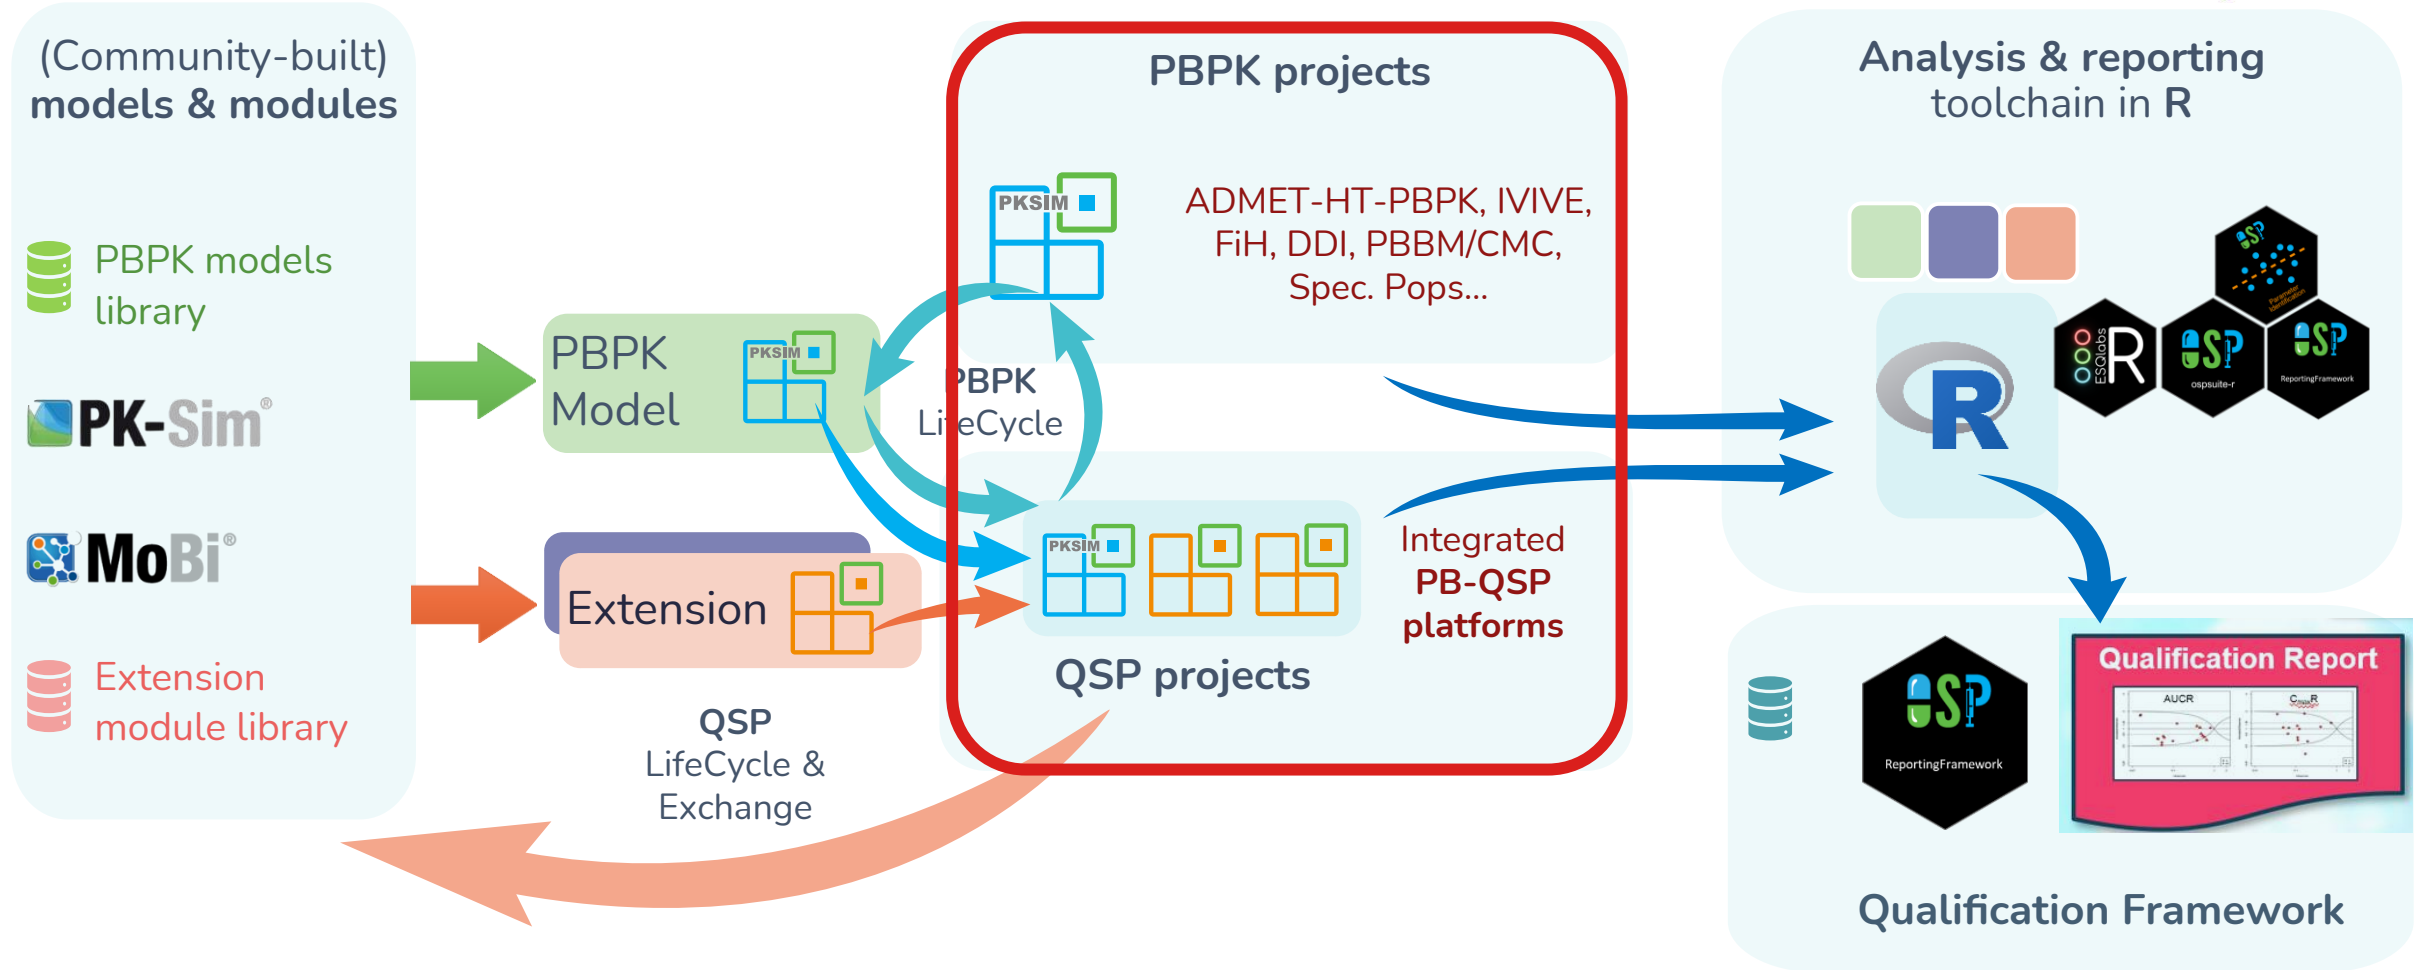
(Community-built)
models & modules

PBPK models library

PK-Sim®

MoBi®

Extension module library

PBPK Model

PKSIM

Extension

PBPK projects

PKSIM

ADMET-HT-PBPK, IVIVE, FiH, DDI, PBBM/CMC, Spec. Pops...

PBPK LifeCycle

PKSIM

Integrated PB-QSP platforms

QSP projects

QSP LifeCycle & Exchange

Analysis & reporting toolchain in R

R

ESQlabs R

OSP

ospsuite-r

OSP

ReportingFramework

OSP

ReportingFramework

Qualification Report

AUCR

$C_{max}R$

Qualification Framework